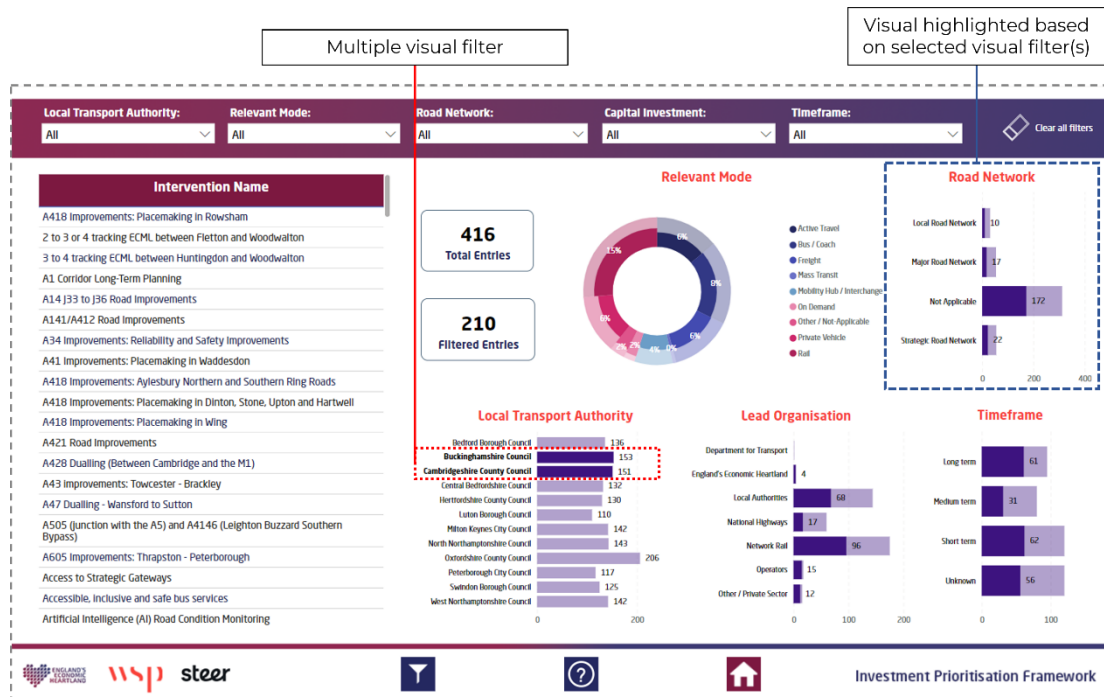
Multiple visual filter

Visual highlighted based on selected visual filter(s)

Local Transport Authority: All
Relevant Mode: All
Road Network: All
Capital Investment: All
Timeframe: All
Clear all filters

Intervention Name
A418 Improvements: Placemaking in Rowsham
2 to 3 or 4 tracking ECML between Fletton and Woodwalton
3 to 4 tracking ECML between Huntingdon and Woodwalton
A1 Corridor Long-Term Planning
A14 J33 to J36 Road Improvements
A141/A412 Road Improvements
A34 Improvements: Reliability and Safety Improvements
A41 Improvements: Placemaking in Waddesdon
A418 Improvements: Aylesbury Northern and Southern Ring Roads
A418 Improvements: Placemaking in Dinton, Stone, Upton and Hartwell
A418 Improvements: Placemaking in Wing
A421 Road Improvements
A428 Dualling (Between Cambridge and the M1)
A43 Improvements: Towcester - Brackley
A47 Dualling - Wansford to Sutton
A505 (Junction with the A5) and A4146 (Leighton Buzzard Southern Bypass)
A605 Improvements: Thrapston - Peterborough
Access to Strategic Gateways
Accessible, inclusive and safe bus services
Artificial Intelligence (AI) Road Condition Monitoring

416
Total Entries

210
Filtered Entries

Relevant Mode
15% 6% 8% 6% 0% 4% 2% 2% 6%
Active Travel
Bus / Coach
Freight
Mass Transit
Mobility Hub / Interchange
On Demand
Other / Not-Applicable
Private Vehicle
Rail

Road Network
Local Road Network 10
Major Road Network 17
Not Applicable 172
Strategic Road Network 22
0 200 400

Local Transport Authority
Bedford Borough Council 136
Buckinghamshire Council 153
Cambridgeshire County Council 151
Central Bedfordshire Council 132
Hertfordshire County Council 130
Luton Borough Council 110
Milton Keynes City Council 142
North Northamptonshire Council 143
Oxfordshire County Council 206
Peterborough City Council 117
Swindon Borough Council 125
West Northamptonshire Council 142
0 200

Lead Organisation
Department for Transport
England's Economic Heartland 4
Local Authorities 68
National Highways 17
Network Rail 96
Operators 15
Other / Private Sector 12
0 100 200

Timeframe
Long term 61
Medium term 31
Short term 62
Unknown 56
0 100

ENGLAND'S ECONOMIC HEARTLAND
wsp
steer
Investment Prioritisation Framework